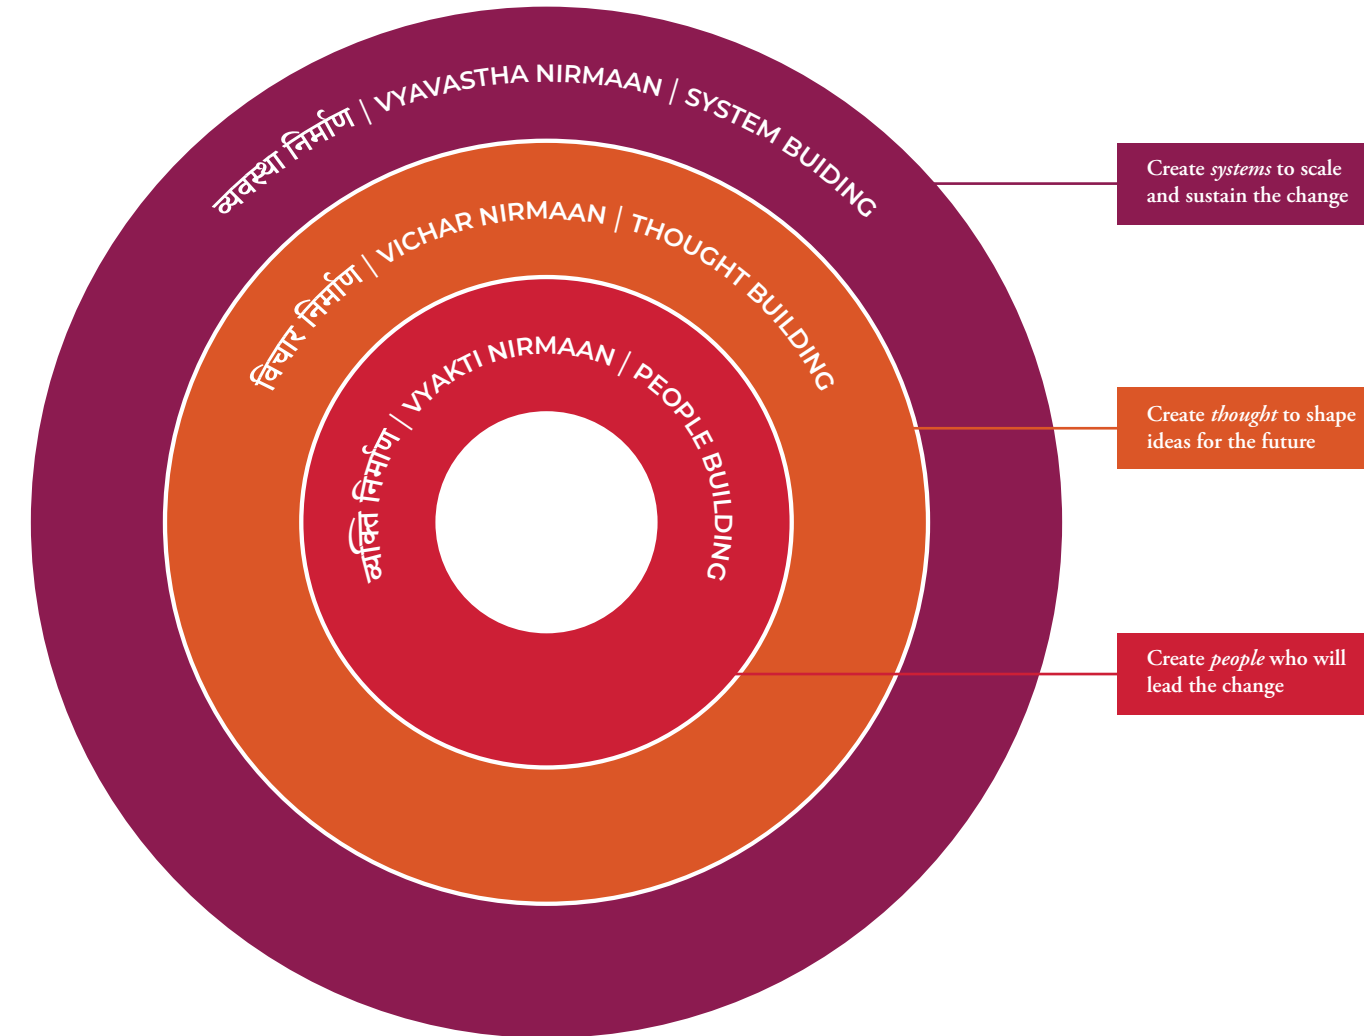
व्यवस्था निर्माण | VYAVASTHA NIRMAAN | SYSTEM BUILDING

विचार निर्माण | VICHAR NIRMAAN | THOUGHT BUILDING

व्यक्ति निर्माण | VYAKTI NIRMAAN | PEOPLE BUILDING

Create *systems* to scale and sustain the change

Create *thought* to shape ideas for the future

Create *people* who will lead the change